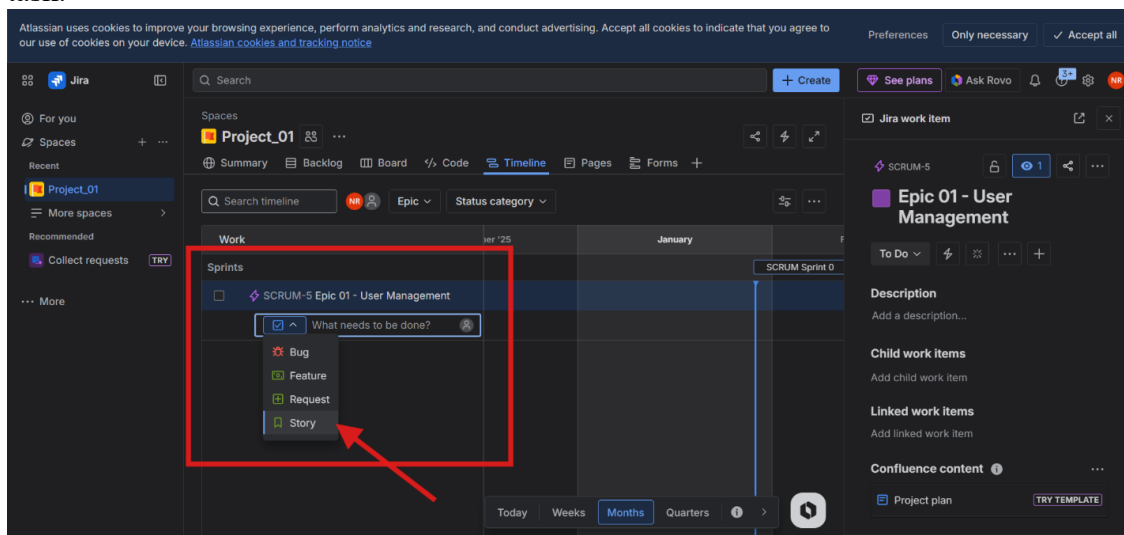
Atlassian uses cookies to improve your browsing experience, perform analytics and research, and conduct advertising. Accept all cookies to indicate that you agree to our use of cookies on your device. Atlassian cookies and tracking notice

Preferences | Only necessary | Accept all

Jira

Search

+ Create

See plans | Ask Rovo

NR

For you

Spaces

Recent

Project_01

More spaces

Recommended

Collect requests TRY

More

Spaces

Project_01

Summary | Backlog | Board | Code | Timeline | Pages | Forms

Search timeline

NR

Epic

Status category

Work

ber '25

January

Sprints

SCRUM Sprint 0

SCRUM-5 Epic 01 - User Management

What needs to be done?

Bug

Feature

Request

Story

Today | Weeks | Months | Quarters

Jira work item

SCRUM-5

1

Epic 01 - User Management

To Do

Description

Add a description...

Child work items

Add child work item

Linked work items

Add linked work item

Confluence content

Project plan

TRY TEMPLATE